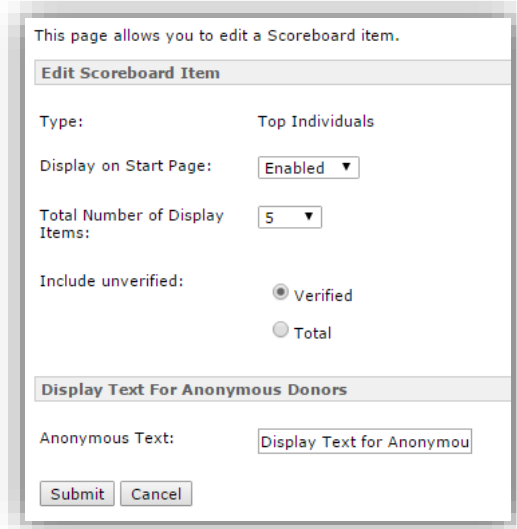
This page allows you to edit a Scoreboard item.

Edit Scoreboard Item

Type: Top Individuals

Display on Start Page: Enabled

Total Number of Display Items: 5

Include unverified:

Verified

Total

Display Text For Anonymous Donors

Anonymous Text: Display Text for Anonymou

Submit Cancel